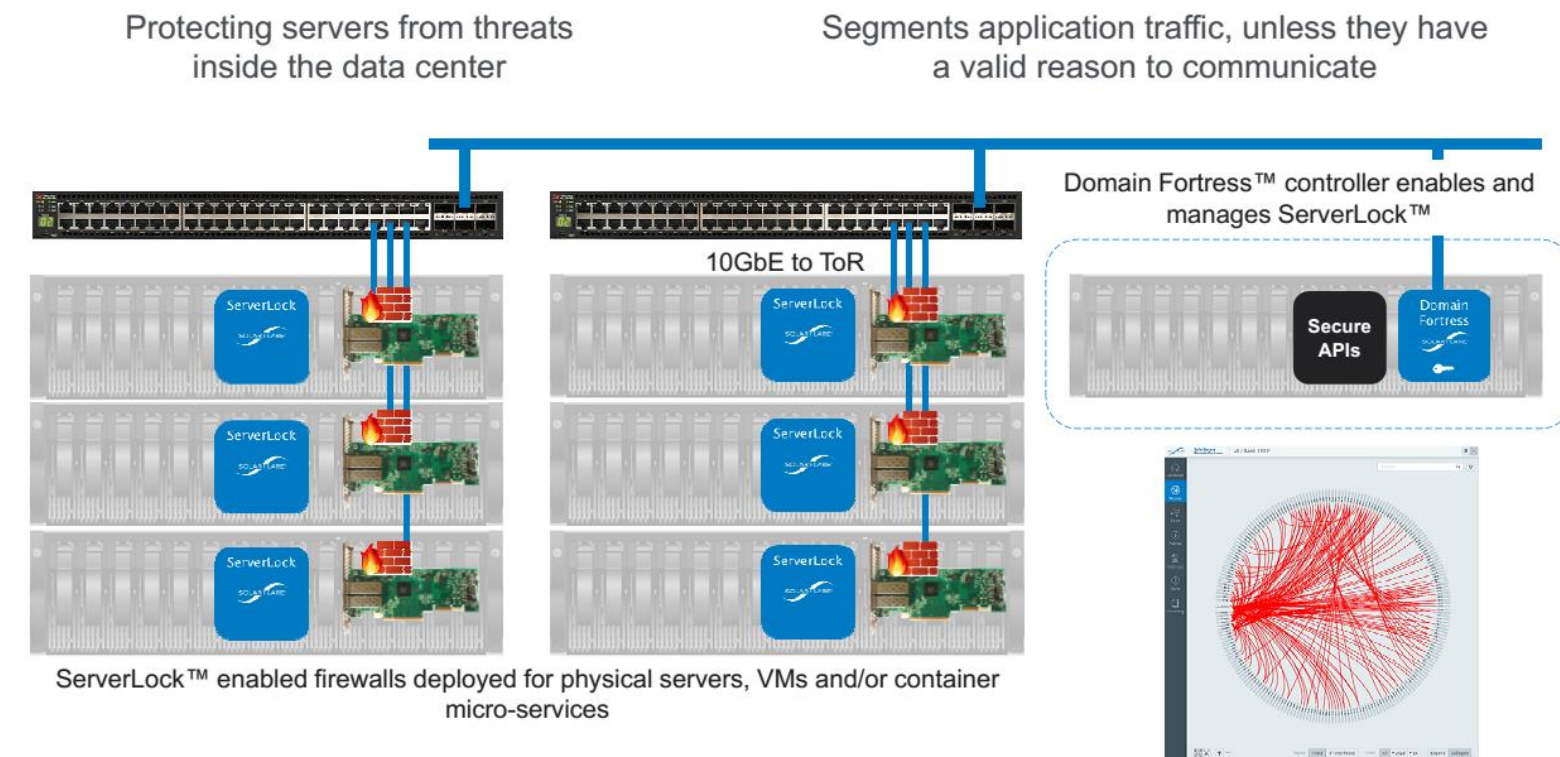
Protecting servers from threats inside the data center

Segments application traffic, unless they have a valid reason to communicate

Domain Fortress™ controller enables and manages ServerLock™

10GbE to ToR

ServerLock
SOLARFLARE

ServerLock
SOLARFLARE

ServerLock
SOLARFLARE

ServerLock
SOLARFLARE

ServerLock
SOLARFLARE

ServerLock
SOLARFLARE

Secure APIs

Domain Fortress
SOLARFLARE

ServerLock™ enabled firewalls deployed for physical servers, VMs and/or container micro-services